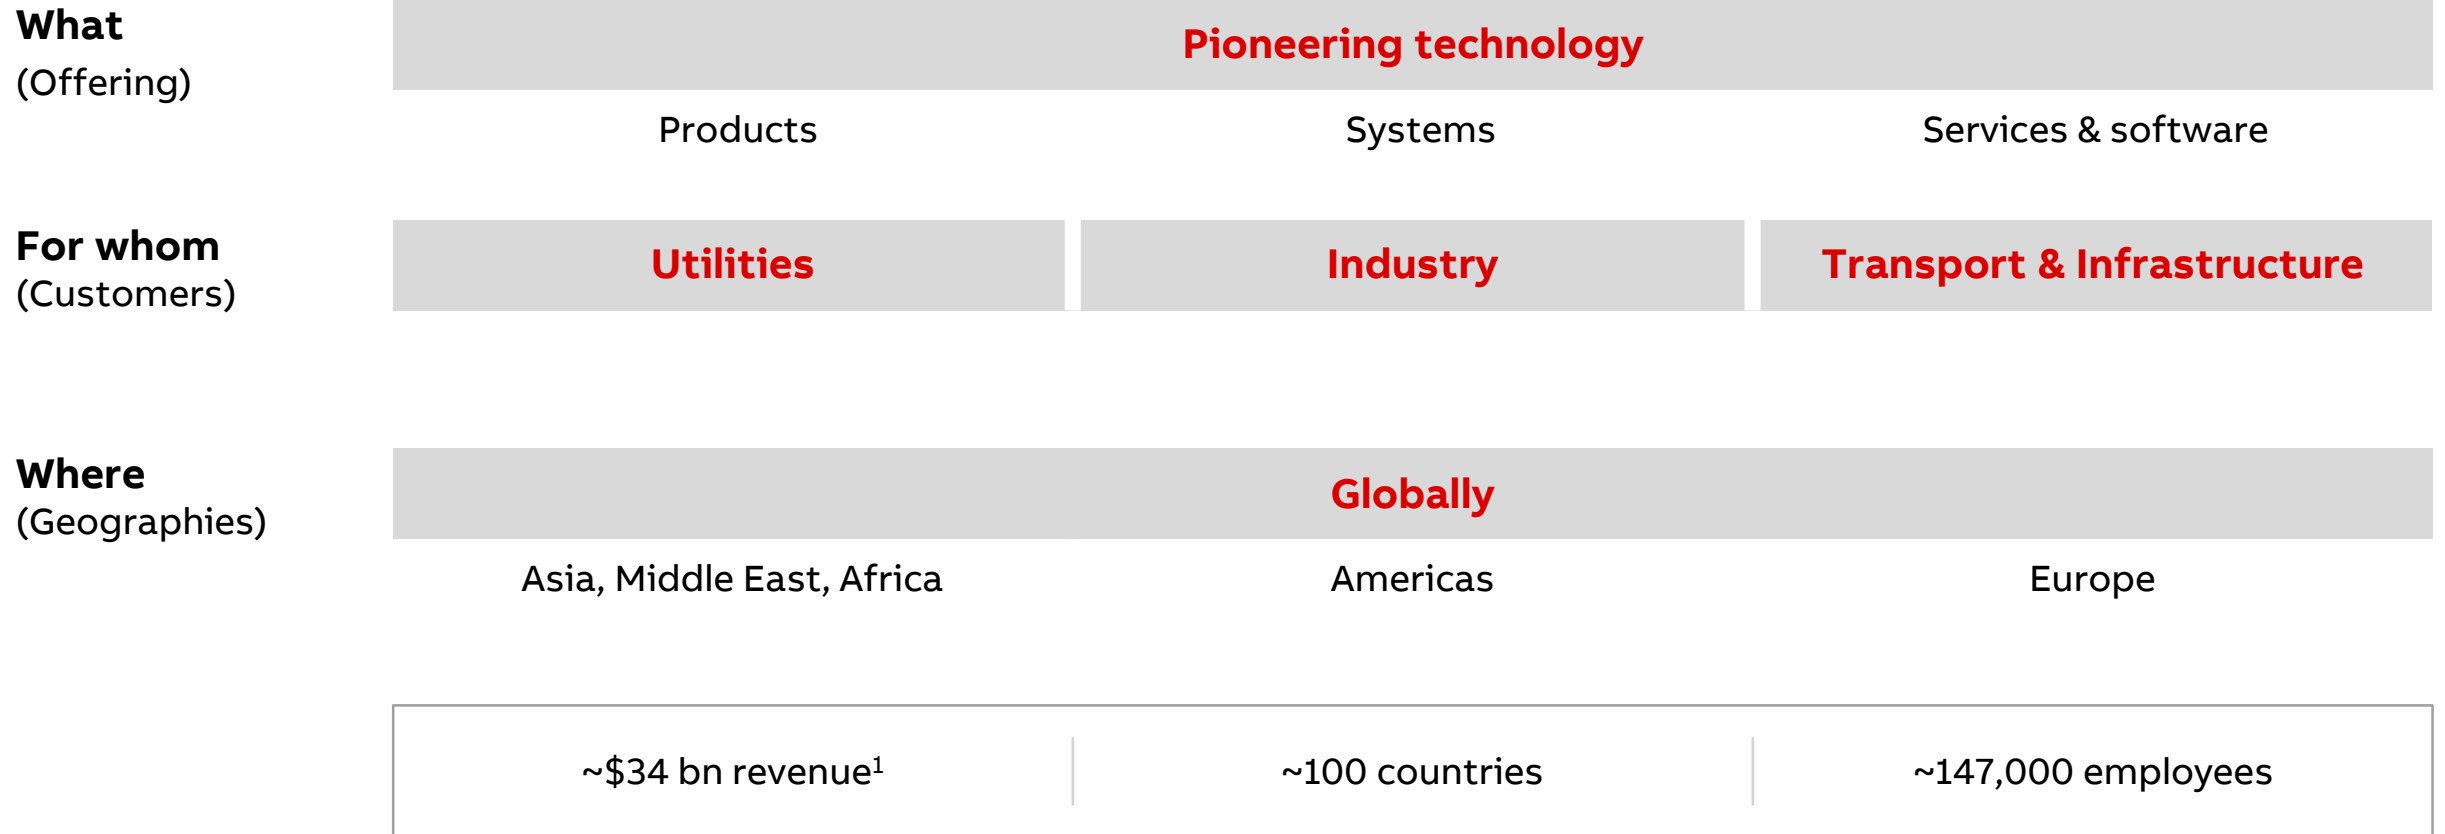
What
(Offering)

Pioneering technology

Products

Systems

Services & software

For whom
(Customers)

Utilities

Industry

Transport & Infrastructure

Where
(Geographies)

Globally

Asia, Middle East, Africa

Americas

Europe

~$34 bn revenue$^1$

~100 countries

~147,000 employees